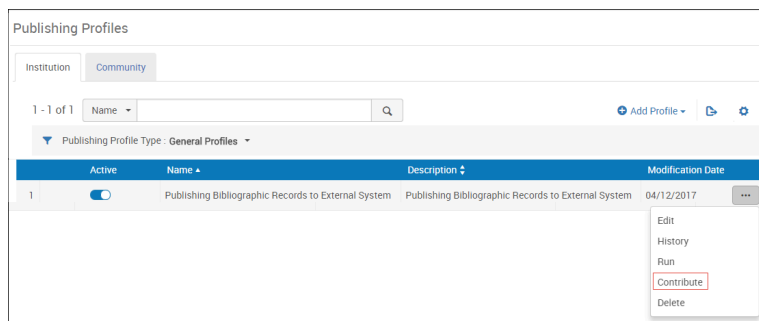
Publishing Profiles

Institution Community

1 - 1 of 1 Name

Add Profile

Publishing Profile Type : General Profiles

| | Active | Name ▲ | Description | Modification Date |
|---|---|---|---|---|
| 1 | | Publishing Bibliographic Records to External System | Publishing Bibliographic Records to External System | 04/12/2017 |

Edit
History
Run
Contribute
Delete